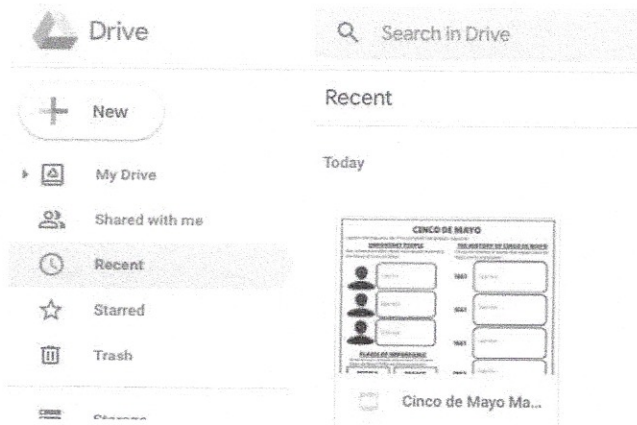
Drive

Search in Drive

New

Recent

My Drive

Shared with me

Recent

Starred

Trash

Storage

Today

CINCO DE MAYO

IMPORTANT PEOPLE

THE HISTORY OF CINCO DE MAYO

1861

1862

1863

PLACES OF IMPORTANCE

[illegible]

Cinco de Mayo Ma...